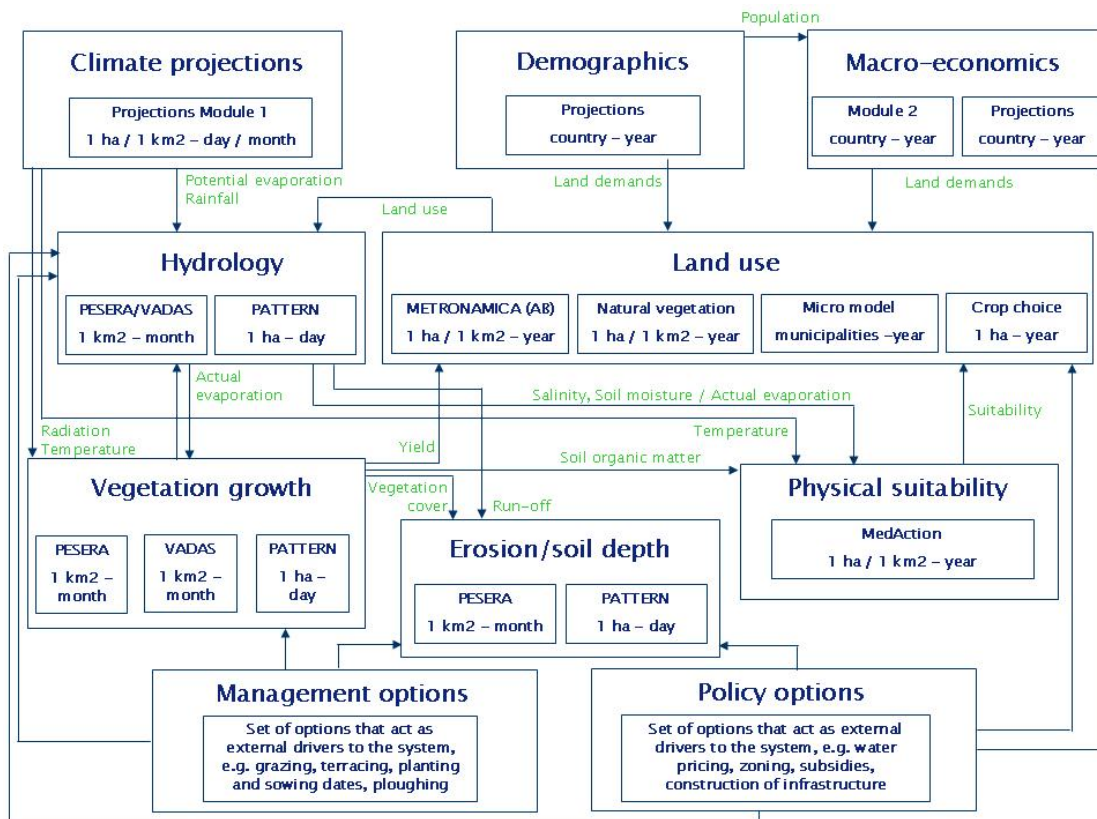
Population

Climate projections

Projections Module 1

1 ha / 1 km2 – day / month

Demographics

Projections

country – year

Macro-economics

Module 2

country – year

Projections

country – year

Potential evaporation

Rainfall

Land demands

Land demands

Land use

Hydrology

PESERA/VADAS

1 km2 – month

PATTERN

1 ha – day

Land use

METRONAMICA (AB)

1 ha / 1 km2 – year

Natural vegetation

1 ha / 1 km2 – year

Micro model

municipalities –year

Crop choice

1 ha – year

Actual evaporation

Salinity, Soil moisture / Actual evaporation

Suitability

Radiation

Temperature

Temperature

Yield

Soil organic matter

Vegetation growth

PESERA

1 km2 – month

VADAS

1 km2 – month

PATTERN

1 ha – day

Vegetation cover

Run-off

Erosion/soil depth

PESERA

1 km2 – month

PATTERN

1 ha – day

Physical suitability

MedAction

1 ha / 1 km2 – year

Management options

Set of options that act as external drivers to the system, e.g. grazing, terracing, planting and sowing dates, ploughing

Policy options

Set of options that act as external drivers to the system, e.g. water pricing, zoning, subsidies, construction of infrastructure